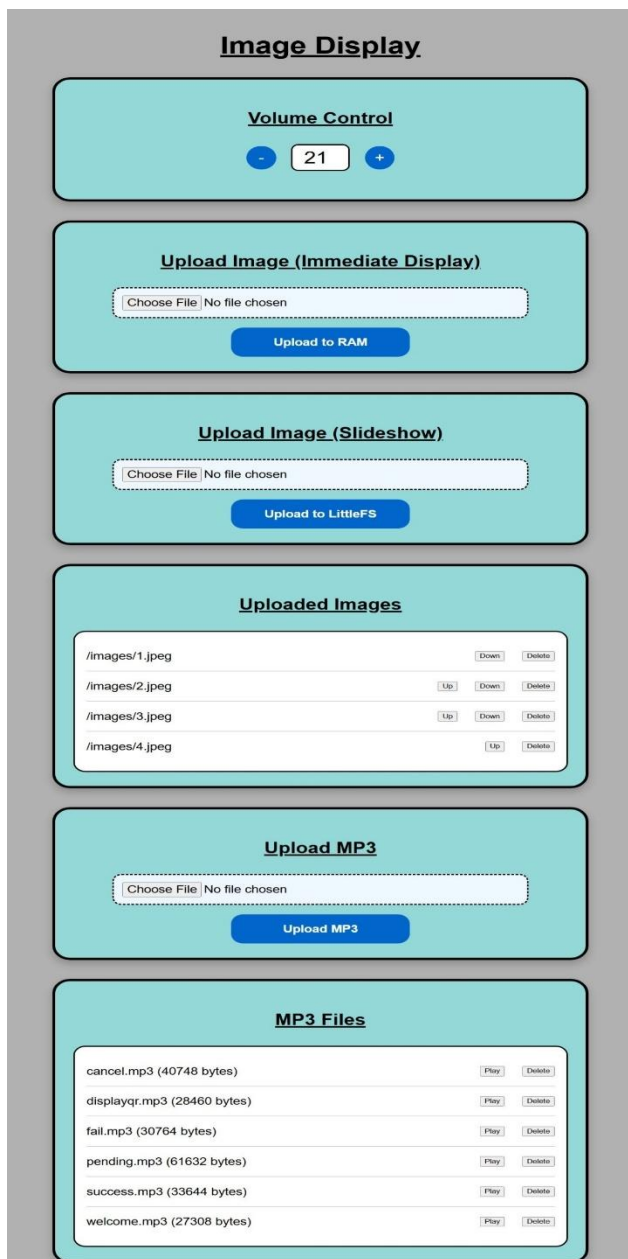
Image Display

Volume Control

- 21 +

Upload Image (Immediate Display)

Choose File No file chosen

Upload to RAM

Upload Image (Slideshow)

Choose File No file chosen

Upload to LittleFS

Uploaded Images

/images/1.jpeg Down Delete

/images/2.jpeg Up Down Delete

/images/3.jpeg Up Down Delete

/images/4.jpeg Up Delete

Upload MP3

Choose File No file chosen

Upload MP3

MP3 Files

cancel.mp3 (40748 bytes) Play Delete

displayqr.mp3 (28460 bytes) Play Delete

fail.mp3 (30764 bytes) Play Delete

pending.mp3 (61632 bytes) Play Delete

success.mp3 (33644 bytes) Play Delete

welcome.mp3 (27308 bytes) Play Delete